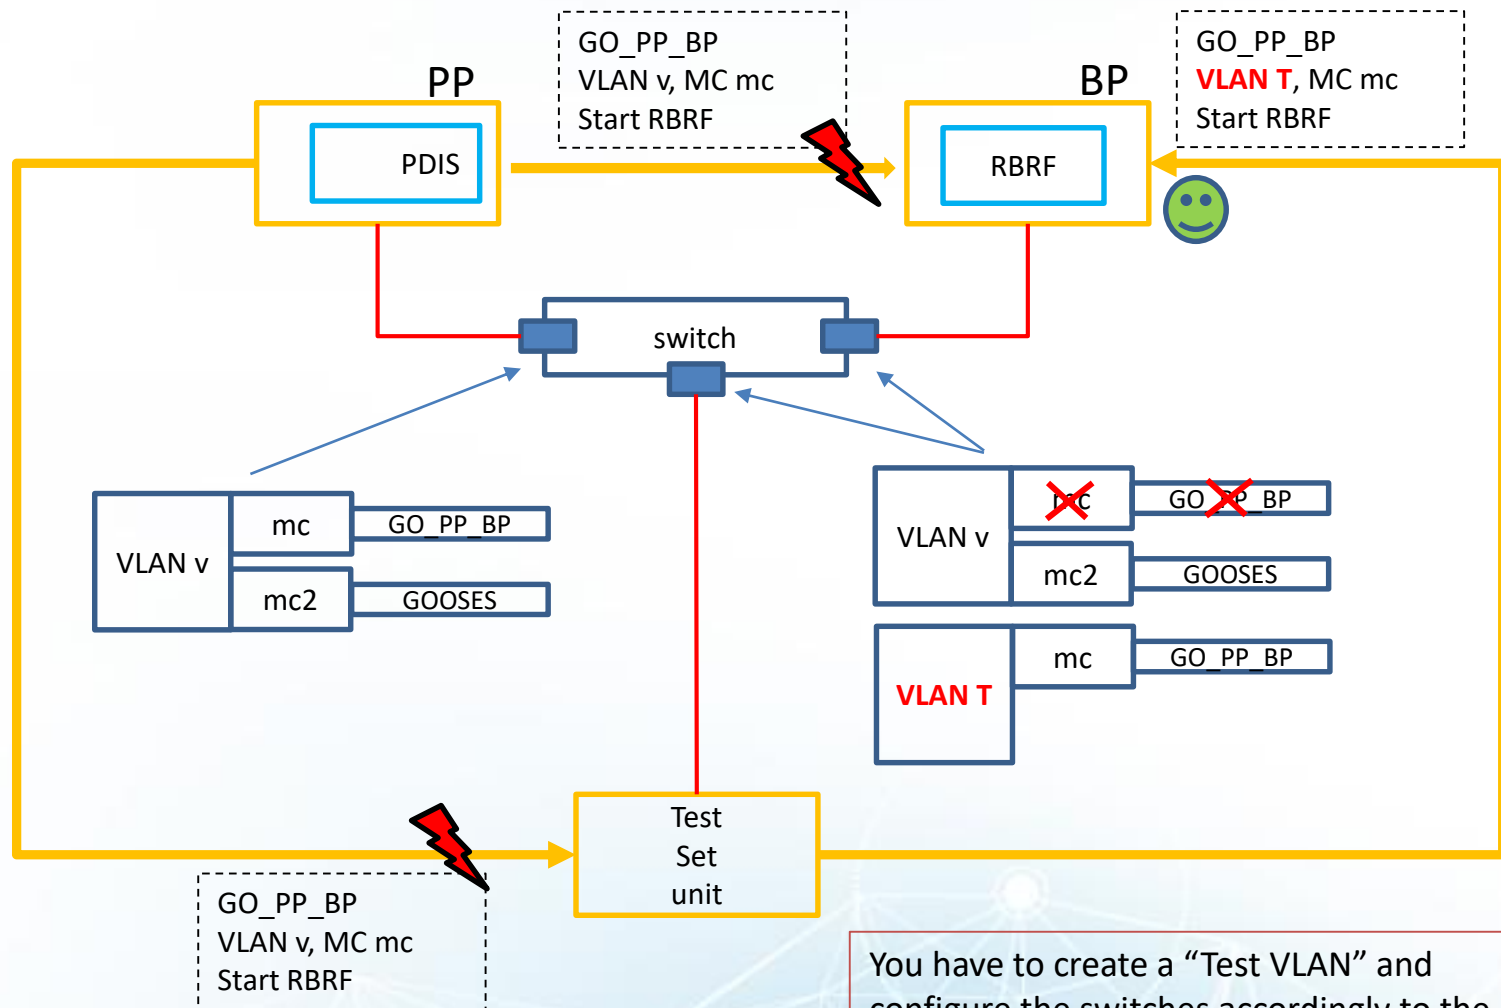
GO_PP_BP
VLAN v, MC mc
Start RBRF

GO_PP_BP
VLAN T, MC mc
Start RBRF

PP

PDIS

BP

RBRF

switch

| VLAN v | mc | GO_PP_BP |
|---|---|---|
| | mc2 | GOOSES |

| VLAN v | mc | GO_PP_BP |
|---|---|---|
| | mc2 | GOOSES |

| VLAN T | mc | GO_PP_BP |
|---|---|---|

Test
Set
unit

GO_PP_BP
VLAN v, MC mc
Start RBRF

You have to create a “Test VLAN” and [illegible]